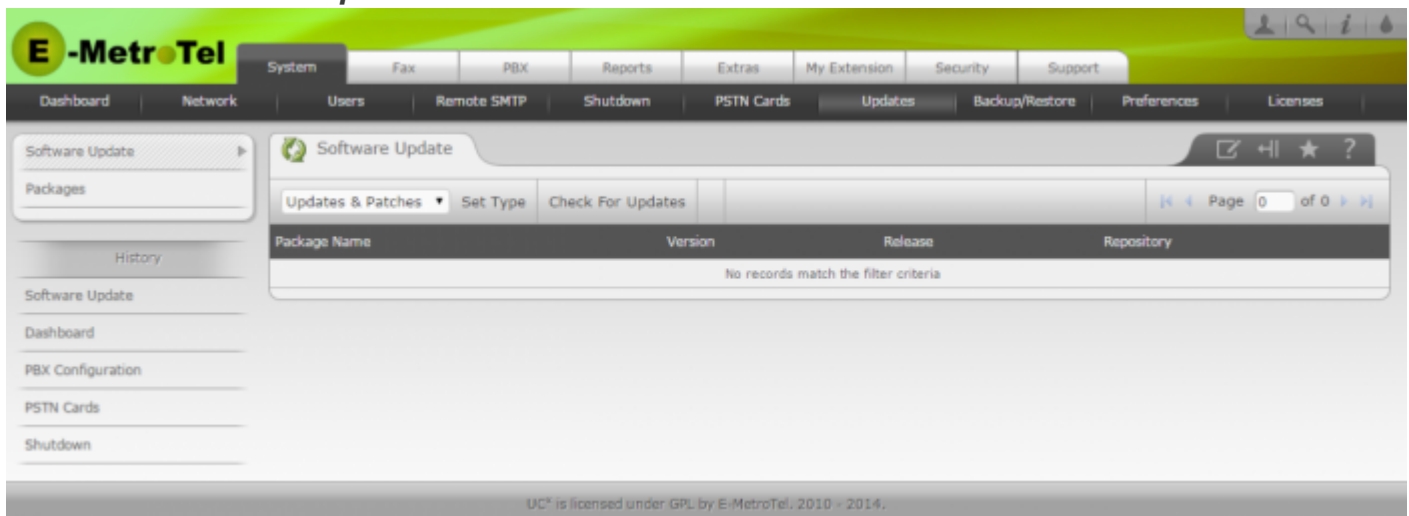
E-MetroTel

System | Fax | PBX | Reports | Extras | My Extension | Security | Support

Dashboard | Network | Users | Remote SMTP | Shutdown | PSTN Cards | Updates | Backup/Restore | Preferences | Licenses

Software Update
Packages

History
Software Update
Dashboard
PBX Configuration
PSTN Cards
Shutdown

Software Update

Updates & Patches ▾ Set Type | Check For Updates

Page 0 of 0

| Package Name | Version | Release | Repository |
|---|---|---|---|
| No records match the filter criteria | | | |

UC^x is licensed under GPL by E-MetroTel. 2010 - 2014.